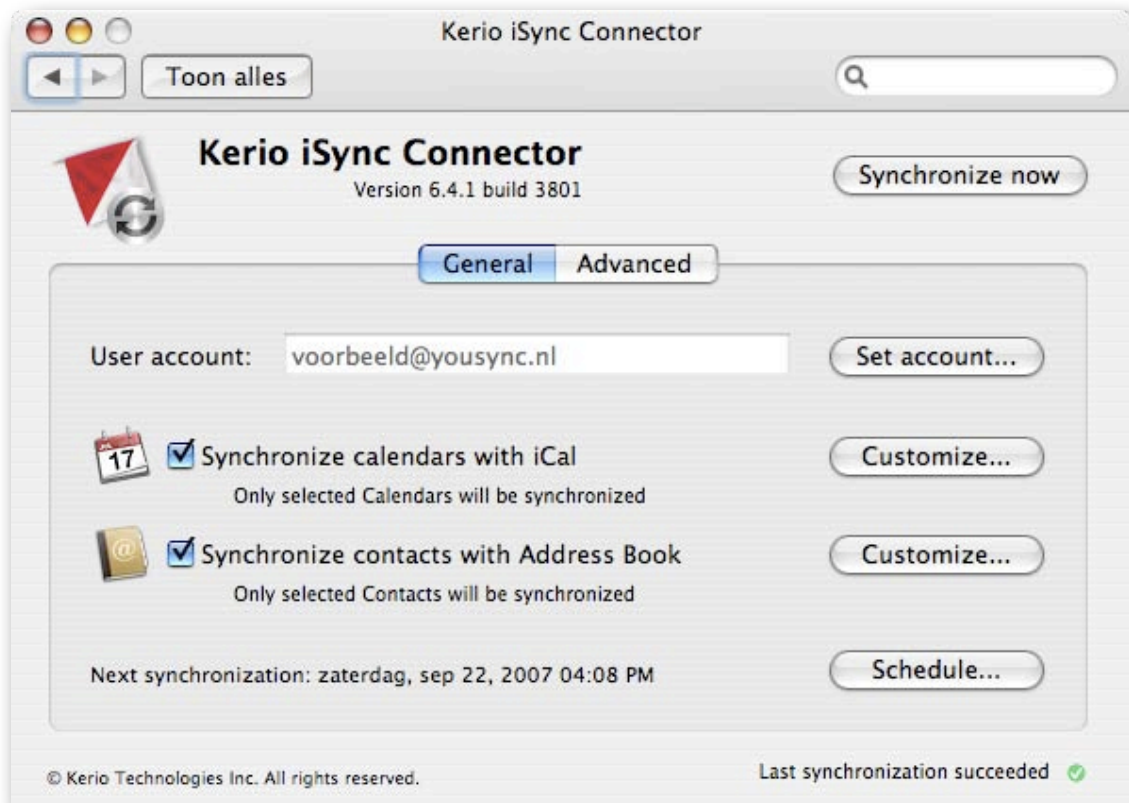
Kerio iSync Connector

Toon alles

Kerio iSync Connector
Version 6.4.1 build 3801

Synchronize now

General Advanced

User account: voorbeeld@yousync.nl

Set account...

17

Synchronize calendars with iCal
Only selected Calendars will be synchronized

Customize...

Synchronize contacts with Address Book
Only selected Contacts will be synchronized

Customize...

Next synchronization: zaterdag, sep 22, 2007 04:08 PM

Schedule...

© Kerio Technologies Inc. All rights reserved.

Last synchronization succeeded